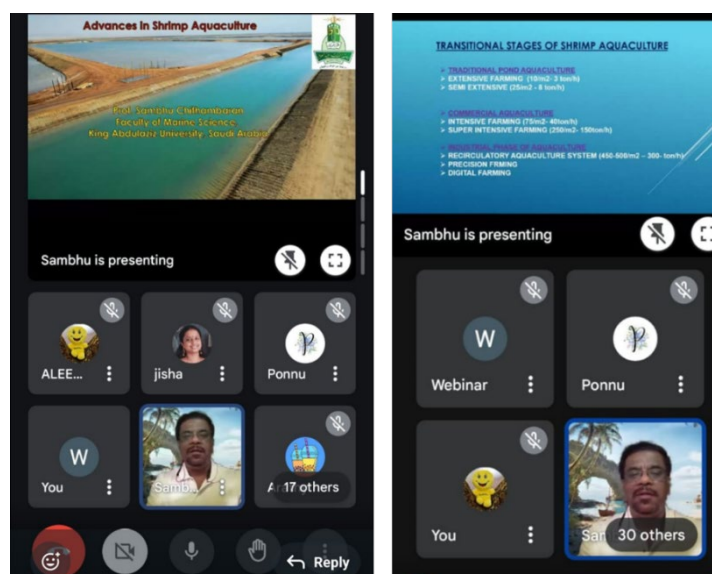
Advances in Shrimp Aquaculture

Prof. Sambhu Chithambaran
Faculty of Marine Science
King Abdulaziz University, Saudi Arabia

Sambhu is presenting

ALEE...
jisha
Ponnu
You
Samb...
A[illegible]
17 others
Reply

TRANSITIONAL STAGES OF SHRIMP AQUACULTURE

TRADITIONAL POND AQUACULTURE
EXTENSIVE FARMING (10/m2- 3 ton/h)
SEMI EXTENSIVE (25/m2 - 8 ton/h)

COMMERCIAL AQUACULTURE
INTENSIVE FARMING (75/m2- 40ton/h)
SUPER INTENSIVE FARMING (250/m2- 150ton/h)

INDUSTRIAL PHASE OF AQUACULTURE
RECIRCULATORY AQUACULTURE SYSTEM (450-500/m2 - 300- ton/h)
PRECISION FRMING
DIGITAL FARMING

Sambhu is presenting

W
Webinar
Ponnu
You
San
30 others